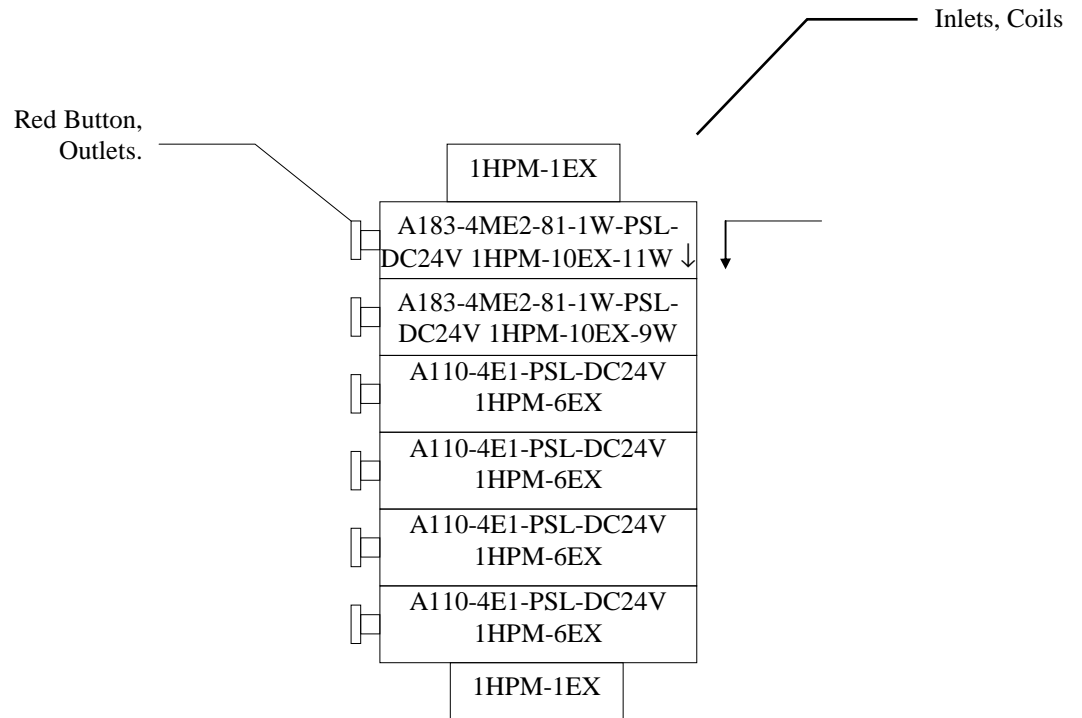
Inlets, Coils

Red Button, Outlets.

1HPM-1EX

A183-4ME2-81-1W-PSL-DC24V 1HPM-10EX-11W ↓

A183-4ME2-81-1W-PSL-DC24V 1HPM-10EX-9W

A110-4E1-PSL-DC24V 1HPM-6EX

A110-4E1-PSL-DC24V 1HPM-6EX

A110-4E1-PSL-DC24V 1HPM-6EX

A110-4E1-PSL-DC24V 1HPM-6EX

1HPM-1EX